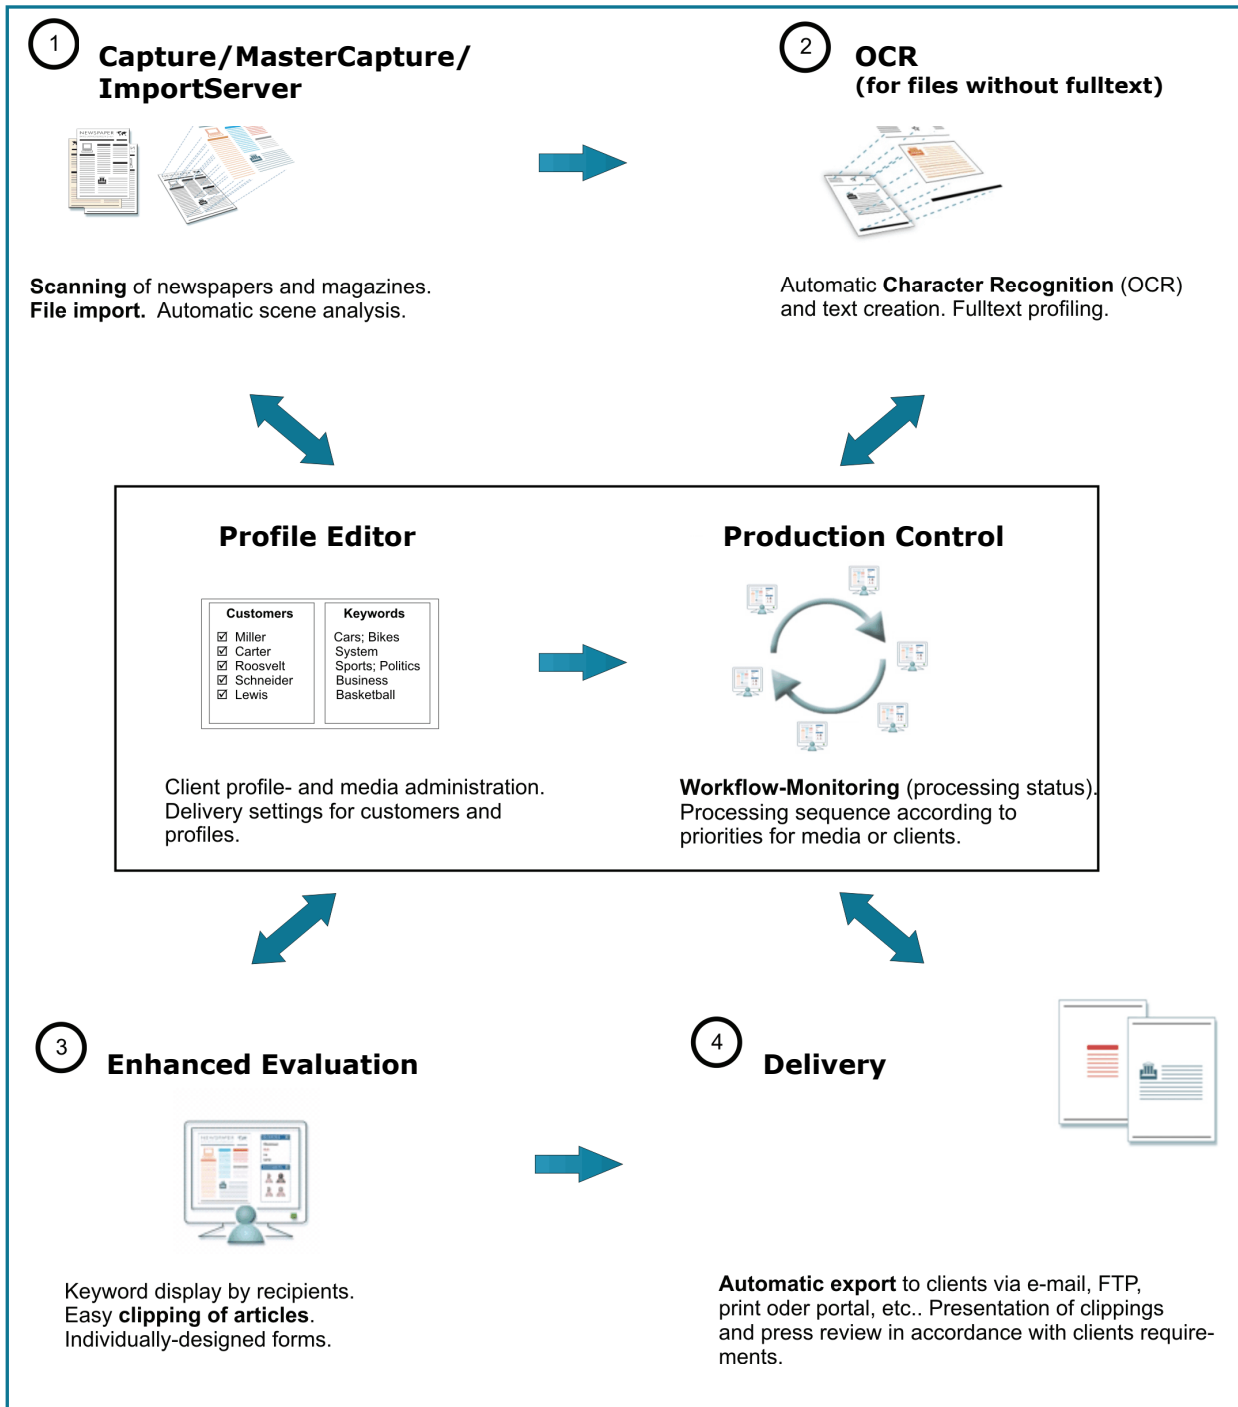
1 Capture/MasterCapture/ ImportServer

2 OCR (for files without fulltext)

**Scanning** of newspapers and magazines. **File import.** Automatic scene analysis.

Automatic **Character Recognition** (OCR) and text creation. Fulltext profiling.

Profile Editor

Production Control

| Customers | Keywords |
|---|---|
| ☑ Miller<br>☑ Carter<br>☑ Roosvelt<br>☑ Schneider<br>☑ Lewis | Cars; Bikes<br>System<br>Sports; Politics<br>Business<br>Basketball |

Client profile- and media administration. Delivery settings for customers and profiles.

**Workflow-Monitoring** (processing status). Processing sequence according to priorities for media or clients.

3 Enhanced Evaluation

4 Delivery

Keyword display by recipients. Easy **clipping of articles**. Individually-designed forms.

**Automatic export** to clients via e-mail, FTP, print oder portal, etc.. Presentation of clippings and press review in accordance with clients requirements.